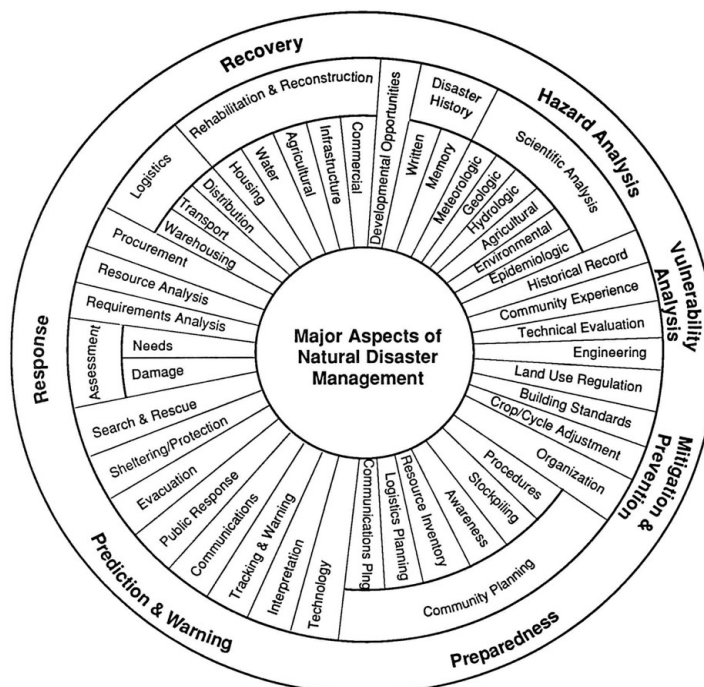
Major Aspects of Natural Disaster Management

Recovery

Rehabilitation & Reconstruction

Logistics

Distribution

Transport

Warehousing

Housing

Water

Agricultural

Infrastructure

Commercial

Developmental Opportunities

Disaster History

Written

Memory

Hazard Analysis

Scientific Analysis

Meteorologic

Geologic

Hydrologic

Agricultural

Environmental

Epidemiologic

Vulnerability Analysis

Historical Record

Community Experience

Technical Evaluation

Engineering

Land Use Regulation

Building Standards

Crop/Cycle Adjustment

Organization

Mitigation & Prevention

Procedures

Stockpiling

Awareness

Resource Inventory

Logistics Planning

Communications Plng

Community Planning

Preparedness

Technology

Interpretation

Tracking & Warning

Communications

Public Response

Prediction & Warning

Evacuation

Sheltering/Protection

Search & Rescue

Response

Assessment

Needs

Damage

Requirements Analysis

Resource Analysis

Procurement